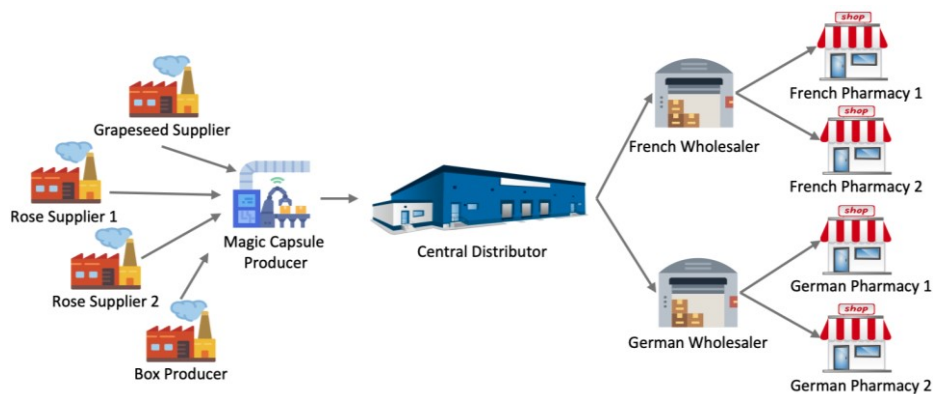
Grapeseed Supplier

Rose Supplier 1

Rose Supplier 2

Box Producer

Magic Capsule Producer

Central Distributor

French Wholesaler

German Wholesaler

shop

French Pharmacy 1

shop

French Pharmacy 2

shop

German Pharmacy 1

shop

German Pharmacy 2